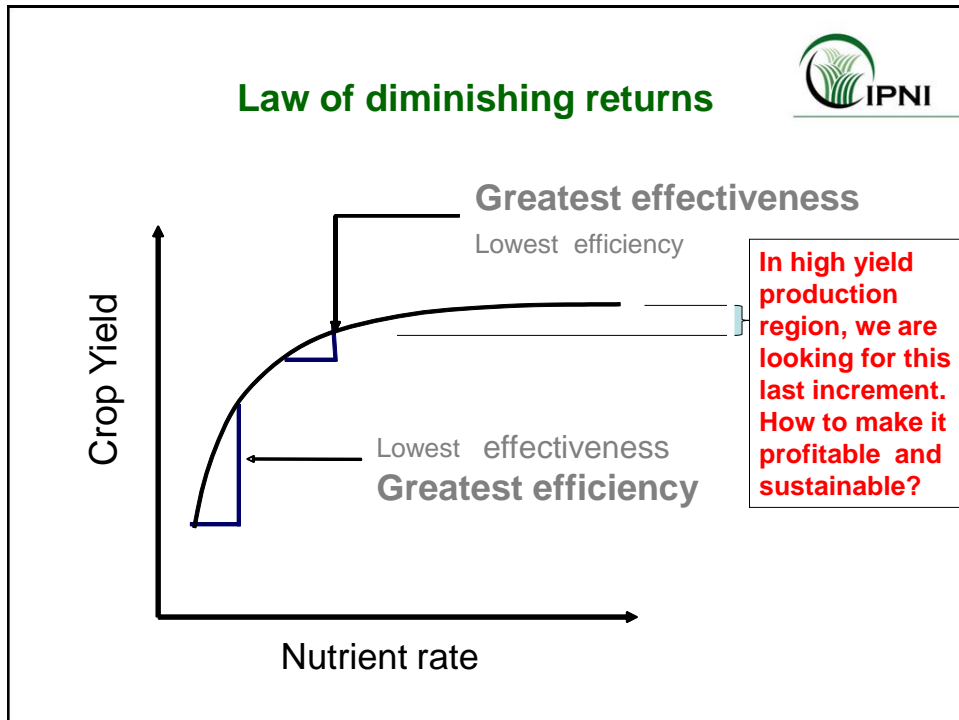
Law of diminishing returns

IPNI

Greatest effectiveness

Lowest efficiency

In high yield production region, we are looking for this last increment. How to make it profitable and sustainable?

Crop Yield

Lowest effectiveness

Greatest efficiency

Nutrient rate